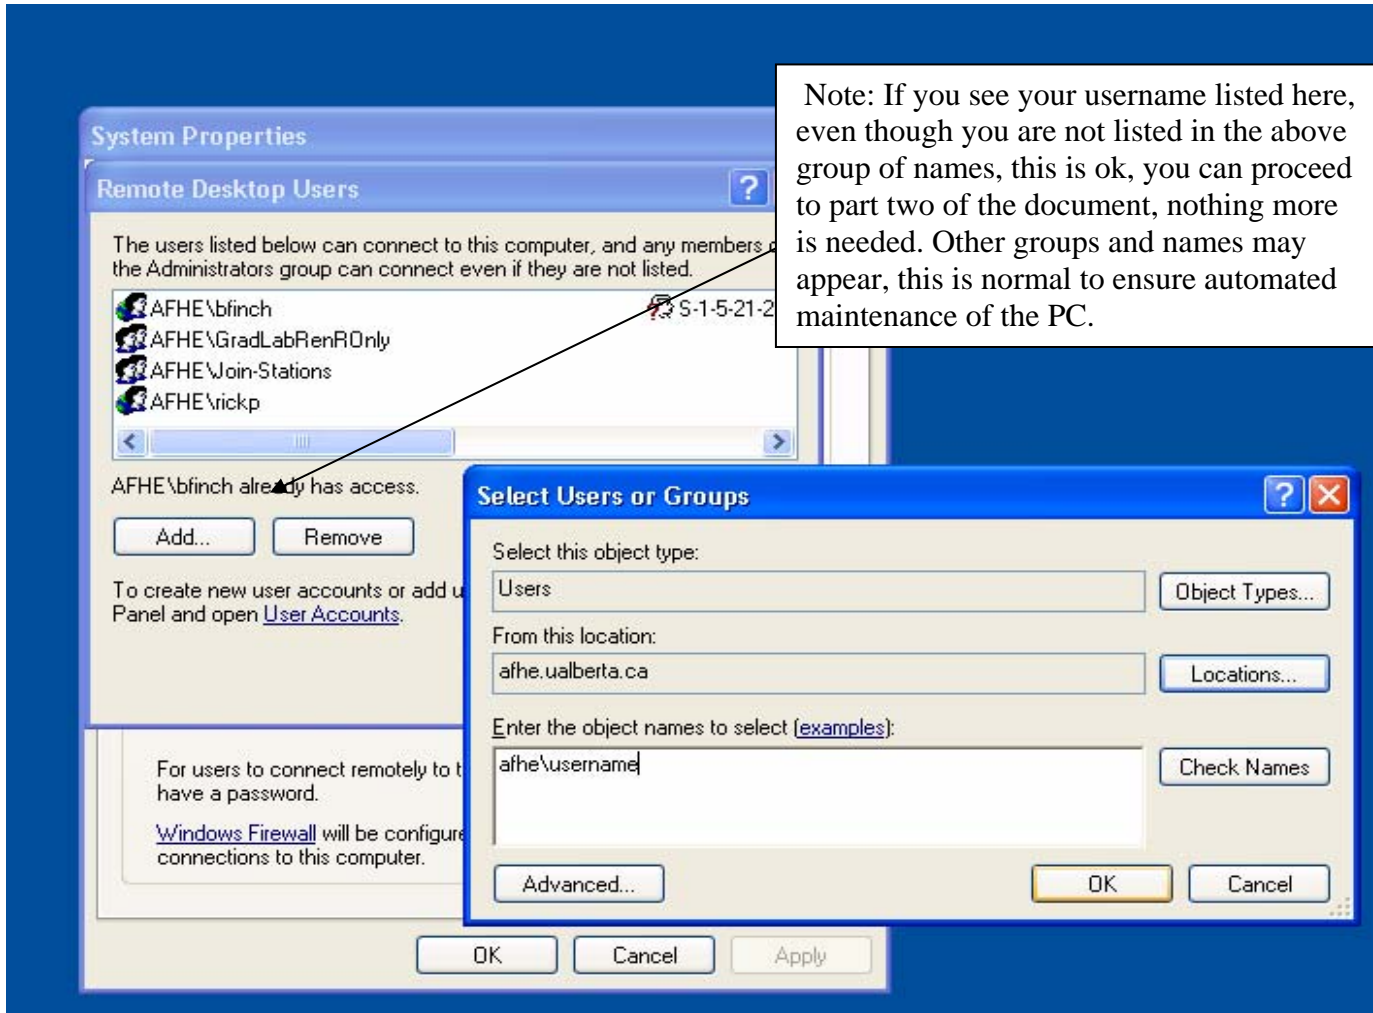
Note: If you see your username listed here, even though you are not listed in the above group of names, this is ok, you can proceed to part two of the document, nothing more is needed. Other groups and names may appear, this is normal to ensure automated maintenance of the PC.

System Properties

Remote Desktop Users

The users listed below can connect to this computer, and any members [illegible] the Administrators group can connect even if they are not listed.

AFHE\bfinch
AFHE\GradLabRenROnly
AFHE\Join-Stations
AFHE\rickp
S-1-5-21-2

AFHE\bfinch already has access.

Add...
Remove

To create new user accounts or add u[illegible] Panel and open User Accounts.

For users to connect remotely to t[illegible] have a password.

Windows Firewall will be configure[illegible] connections to this computer.

OK
Cancel
Apply

Select Users or Groups

Select this object type:
Users
Object Types...
From this location:
afhe.ualberta.ca
Locations...
Enter the object names to select (examples):
afhe\username
Check Names
Advanced...
OK
Cancel